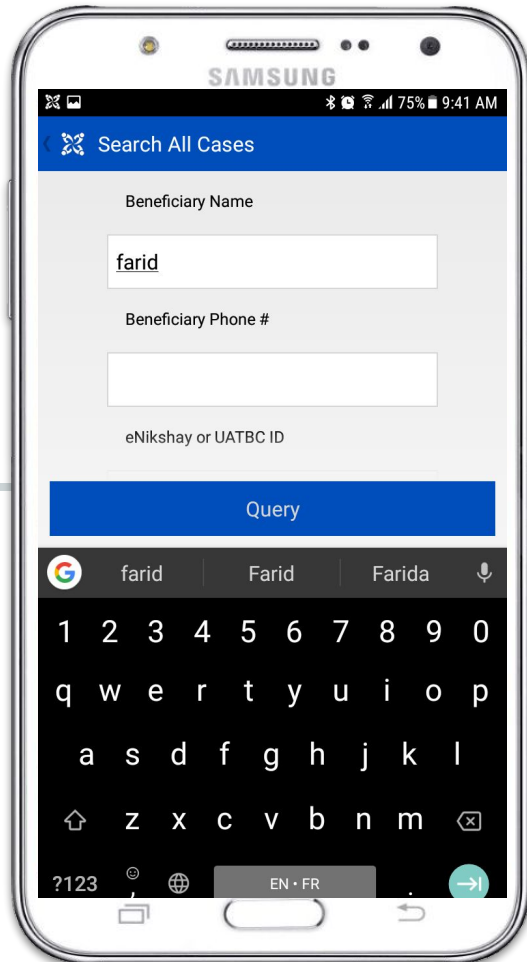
SAMSUNG

75% 9:41 AM

Search All Cases

Beneficiary Name

farid

Beneficiary Phone #

eNikshay or UATBC ID

Query

farid | Farid | Farida

1 2 3 4 5 6 7 8 9 0
q w e r t y u i o p
a s d f g h j k l
z x c v b n m
?123 , EN • FR .